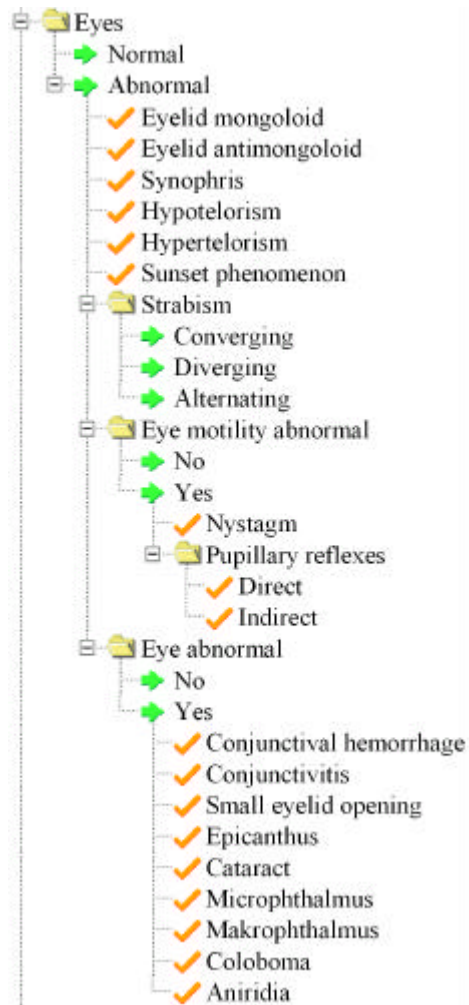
Eyes
Normal
Abnormal
Eyelid mongoloid
Eyelid antimongoloid
Synophris
Hypotelorism
Hypertelorism
Sunset phenomenon
Strabism
Converging
Diverging
Alternating
Eye motility abnormal
No
Yes
Nystagm
Pupillary reflexes
Direct
Indirect
Eye abnormal
No
Yes
Conjunctival hemorrhage
Conjunctivitis
Small eyelid opening
Epicanthus
Cataract
Microphthalmus
Makrophthalmus
Coloboma
Aniridia